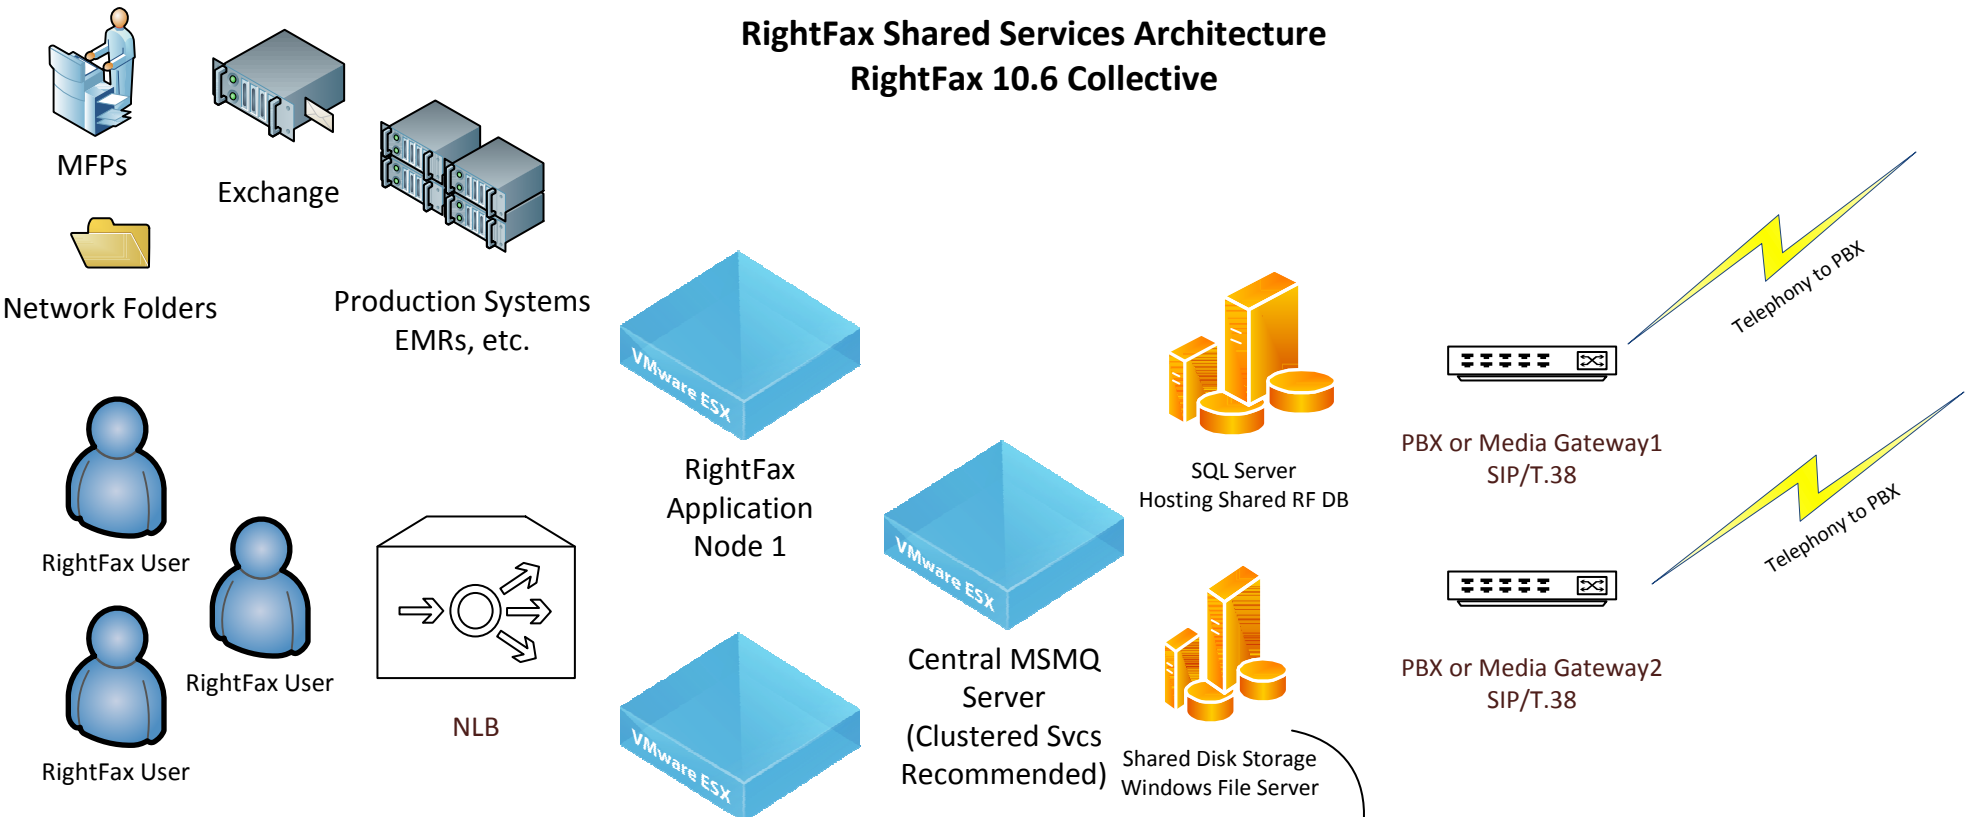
RightFax Shared Services Architecture
RightFax 10.6 Collective

MFPs

Exchange

Network Folders

Production Systems
EMRs, etc.

VMware ESX

RightFax
Application
Node 1

Telephony to PBX

SQL Server
Hosting Shared RF DB

PBX or Media Gateway1
SIP/T.38

Telephony to PBX

VMware ESX

RightFax User

RightFax User

RightFax User

NLB

Central MSMQ
Server
(Clustered Svcs
Recommended)

PBX or Media Gateway2
SIP/T.38

Shared Disk Storage
Windows File Server

VMware ESX